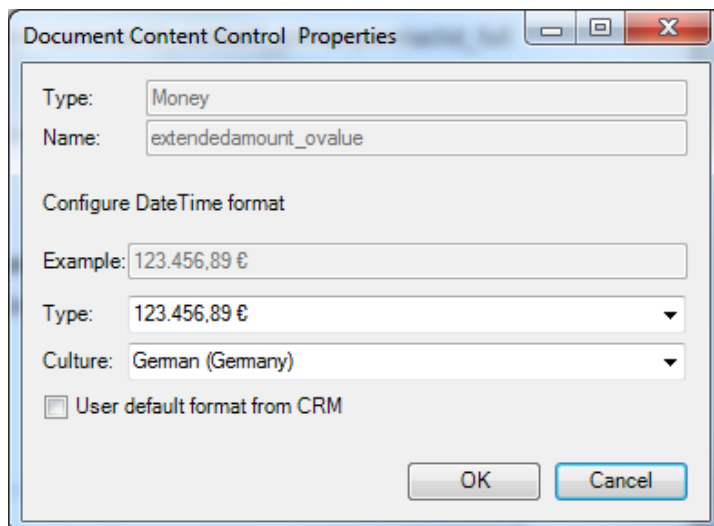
Document Content Control Properties

Type: Money

Name: extendedamount_ovalue

Configure DateTime format

Example: 123.456,89 €

Type: 123.456,89 €

Culture: German (Germany)

User default format from CRM

OK

Cancel